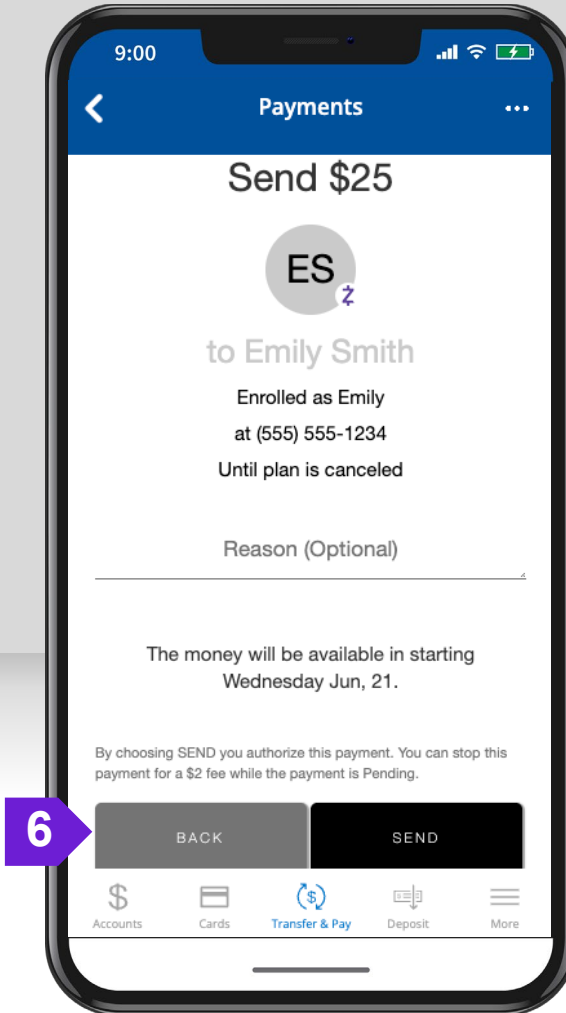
9:00

Payments

Send $25

ES

to Emily Smith

Enrolled as Emily

at (555) 555-1234

Until plan is canceled

Reason (Optional)

The money will be available in starting Wednesday Jun, 21.

By choosing SEND you authorize this payment. You can stop this payment for a $2 fee while the payment is Pending.

6

BACK

SEND

Accounts

Cards

Transfer & Pay

Deposit

More